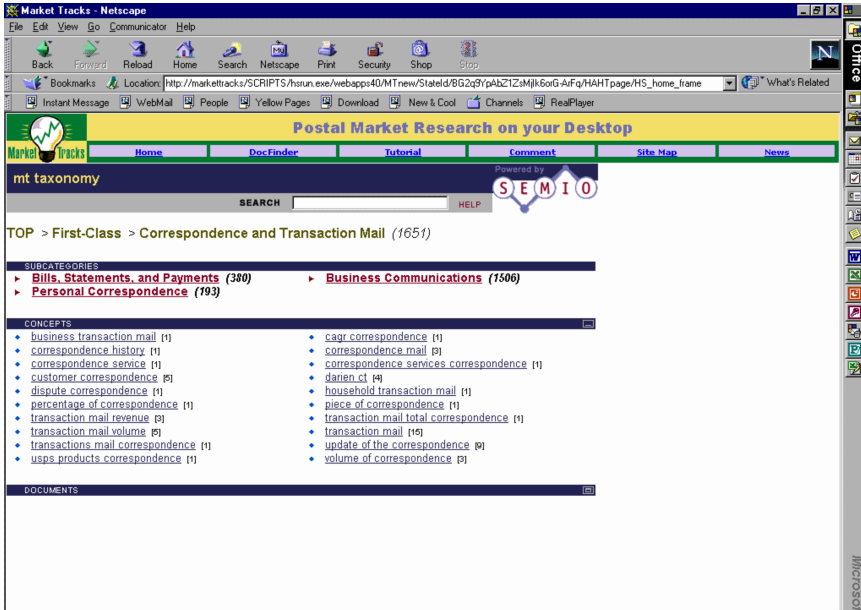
Market Tracks - Netscape

File Edit View Go Communicator Help

Back Forward Reload Home Search Netscape Print Security Shop Stop

Bookmarks Location: http://markettracks/SCRIPTS/hsrun.exe/webapps40/MTnew/StateId/BG2q9YpAbZ1ZsMjlk6orG-ArFq/HAHTpage/HS_home_frame What's Related

Instant Message WebMail People Yellow Pages Download New & Cool Channels RealPlayer

Office

Market Tracks

Postal Market Research on your Desktop

Home DocFinder Tutorial Comment Site Map News

mt taxonomy

Powered by SEMIO

SEARCH HELP

TOP > First-Class > Correspondence and Transaction Mail (1651)

SUBCATEGORIES

Bills, Statements, and Payments (380)
Personal Correspondence (193)
Business Communications (1506)

CONCEPTS

business transaction mail [1]
correspondence history [1]
correspondence service [1]
customer correspondence [5]
dispute correspondence [1]
percentage of correspondence [1]
transaction mail revenue [3]
transaction mail volume [5]
transactions mail correspondence [1]
usps products correspondence [1]

cagr correspondence [1]
correspondence mail [3]
correspondence services correspondence [1]
darien ct [4]
household transaction mail [1]
piece of correspondence [1]
transaction mail total correspondence [1]
transaction mail [15]
update of the correspondence [9]
volume of correspondence [3]

DOCUMENTS

Microsoft